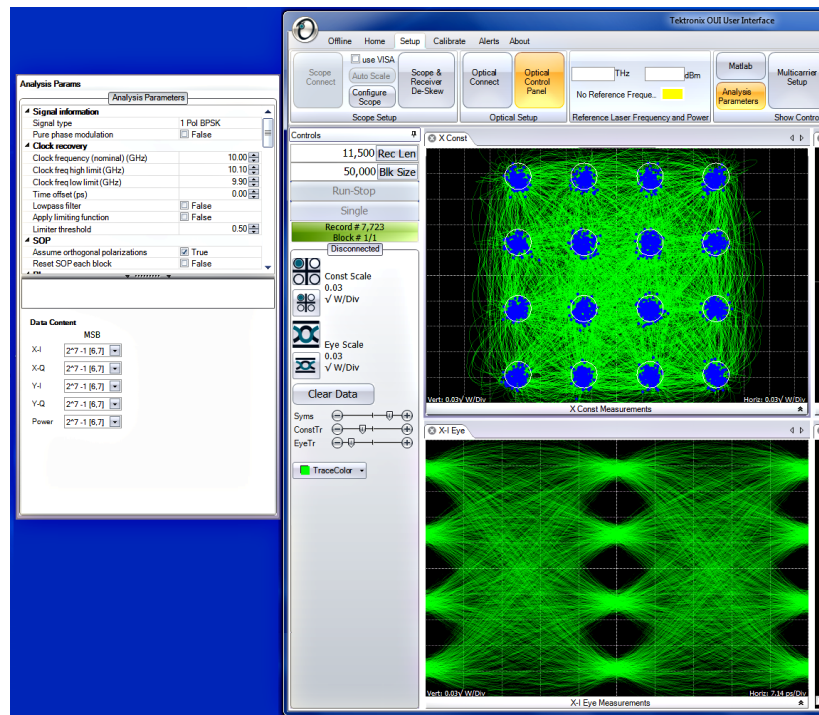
Analysis Params

Analysis Parameters

Signal information
Signal type | 1 Pol BPSK
Pure phase modulation | False
Clock recovery
Clock frequency (nominal) (GHz) | 10.00
Clock freq high limit (GHz) | 10.10
Clock freq low limit (GHz) | 9.90
Time offset (ps) | 0.00
Lowpass filter | False
Apply limiting function | False
Limiter threshold | 0.50
SOP
Assume orthogonal polarizations | True
Reset SOP each block | False

Data Content
MSB
X-I 2^7 -1 [6,7]
X-Q 2^7 -1 [6,7]
Y-I 2^7 -1 [6,7]
Y-Q 2^7 -1 [6,7]
Power 2^7 -1 [6,7]

Tektronix OUI User Interface

Offline Home Setup Calibrate Alerts About

Scope Connect
use VISA
Auto Scale
Configure Scope
Scope & Receiver De-Skew
Scope Setup
Optical Connect
Optical Control Panel
Optical Setup
THz
dBm
No Reference Freque...
Reference Laser Frequency and Power
Matlab
Analysis Parameters
Multicarrier Setup
Show Contro

Controls
11,500 Rec Len
50,000 Blk Size
Run-Stop
Single
Record # 7,723
Block # 1/1
Disconnected
Const Scale
0.03
√ W/Div
Eye Scale
0.03
√ W/Div
Clear Data
Syms
ConstTr
EyeTr
TraceColor

X Const
Vert: 0.03√ W/Div
Horiz: 0.03√ W/Div
X Const Measurements

X-I Eye
Vert: 0.03√ W/Div
Horiz: 7.14 ps/Div
X-I Eye Measurements